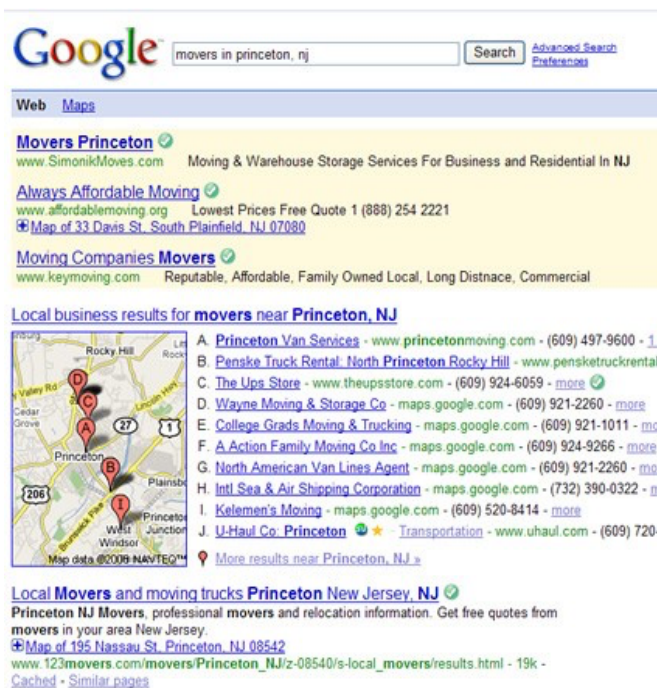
Google movers in princeton, nj Search Advanced Search Preferences

Web Maps

Movers Princeton
www.SimonikMoves.com Moving & Warehouse Storage Services For Business and Residential In NJ

Always Affordable Moving
www.affordablemoving.org Lowest Prices Free Quote 1 (888) 254 2221
⊞Map of 33 Davis St, South Plainfield, NJ 07080

Moving Companies Movers
www.keymoving.com Reputable, Affordable, Family Owned Local, Long Distnace, Commercial

Local business results for movers near Princeton, NJ

Rocky Hill
Valley Rd
Cedar Grove
27
1
Princeton
206
Plainsbo
Princeton Junction
West Windsor
Map data ©2008 NAVTEQ™

A. Princeton Van Services - www.princetonmoving.com - (609) 497-9600 - 1
B. Penske Truck Rental: North Princeton Rocky Hill - www.pensketruckrental
C. The Ups Store - www.theupsstore.com - (609) 924-6059 - more
D. Wayne Moving & Storage Co - maps.google.com - (609) 921-2260 - more
E. College Grads Moving & Trucking - maps.google.com - (609) 921-1011 - mo
F. A Action Family Moving Co Inc - maps.google.com - (609) 924-9266 - more
G. North American Van Lines Agent - maps.google.com - (609) 921-2260 - mo
H. Intl Sea & Air Shipping Corporation - maps.google.com - (732) 390-0322 - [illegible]
I. Kelemen's Moving - maps.google.com - (609) 520-8414 - more
J. U-Haul Co: Princeton ★ - Transportation - www.uhaul.com - (609) 720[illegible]
More results near Princeton, NJ »

Local Movers and moving trucks Princeton New Jersey, NJ
Princeton NJ Movers, professional movers and relocation information. Get free quotes from movers in your area New Jersey.
⊞Map of 195 Nassau St, Princeton, NJ 08542
www.123movers.com/movers/Princeton_NJ/z-08540/s-local_movers/results.html - 19k -
Cached - Similar pages